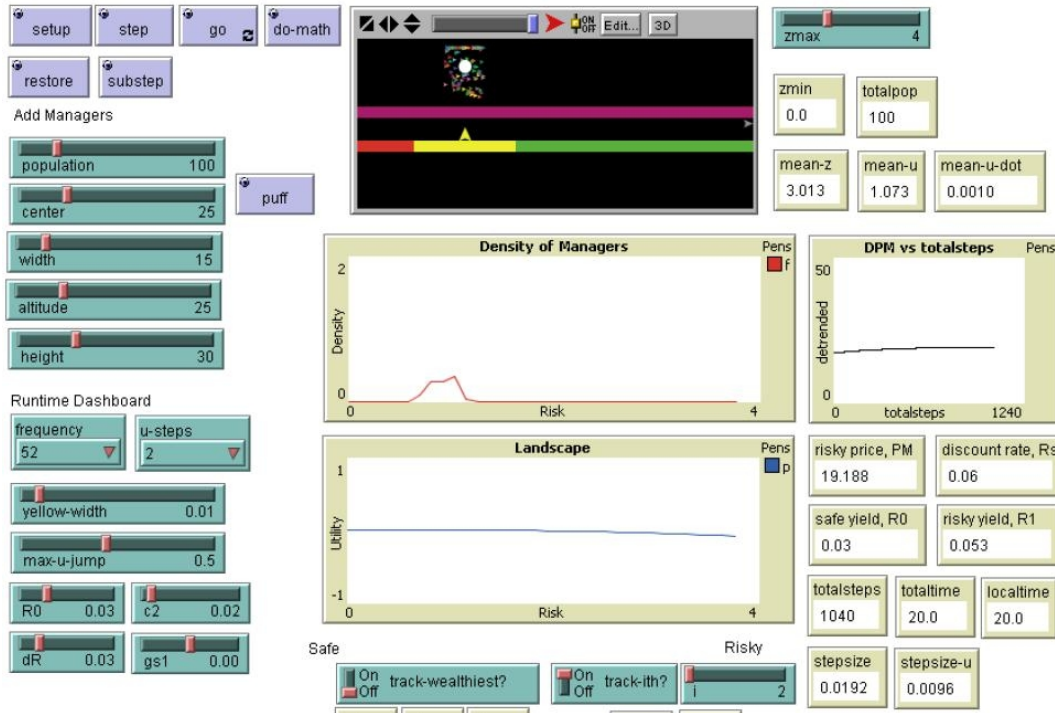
setup step go do-math
restore substep
Add Managers
population 100
center 25
width 15
altitude 25
height 30
puff
Runtime Dashboard
frequency 52
u-steps 2
yellow-width 0.01
max-u-jump 0.5
R0 0.03
c2 0.02
dR 0.03
gs1 0.00

Edit... 3D

zmax 4
zmin 0.0
totalpop 100
mean-z 3.013
mean-u 1.073
mean-u-dot 0.0010

Density of Managers
Pens
f
2
Density
0
0
Risk
4

DPM vs totalsteps
Pens
50
detrended
0
0
totalsteps
1240

Landscape
Pens
p
1
Utility
-1
0
Risk
4

risky price, PM 19.188
discount rate, Rs 0.06
safe yield, R0 0.03
risky yield, R1 0.053
totalsteps 1040
totaltime 20.0
localtime 20.0
stepsize 0.0192
stepsize-u 0.0096

Safe
Risky
On Off track-wealthiest?
On Off track-ith?
i 2